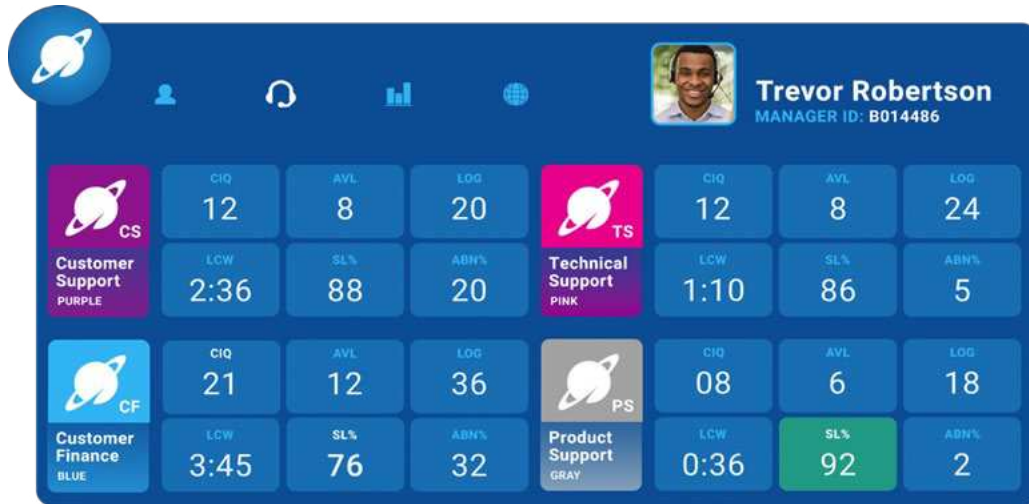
Trevor Robertson
MANAGER ID: B014486

CS
Customer Support
PURPLE

| CIQ | AVL | LOG |
|---|---|---|
| 12 | 8 | 20 |
| LCW | SL% | ABN% |
| 2:36 | 88 | 20 |

TS
Technical Support
PINK

| CIQ | AVL | LOG |
|---|---|---|
| 12 | 8 | 24 |
| LCW | SL% | ABN% |
| 1:10 | 86 | 5 |

CF
Customer Finance
BLUE

| CIQ | AVL | LOG |
|---|---|---|
| 21 | 12 | 36 |
| LCW | SL% | ABN% |
| 3:45 | 76 | 32 |

PS
Product Support
GRAY

| CIQ | AVL | LOG |
|---|---|---|
| 08 | 6 | 18 |
| LCW | SL% | ABN% |
| 0:36 | 92 | 2 |